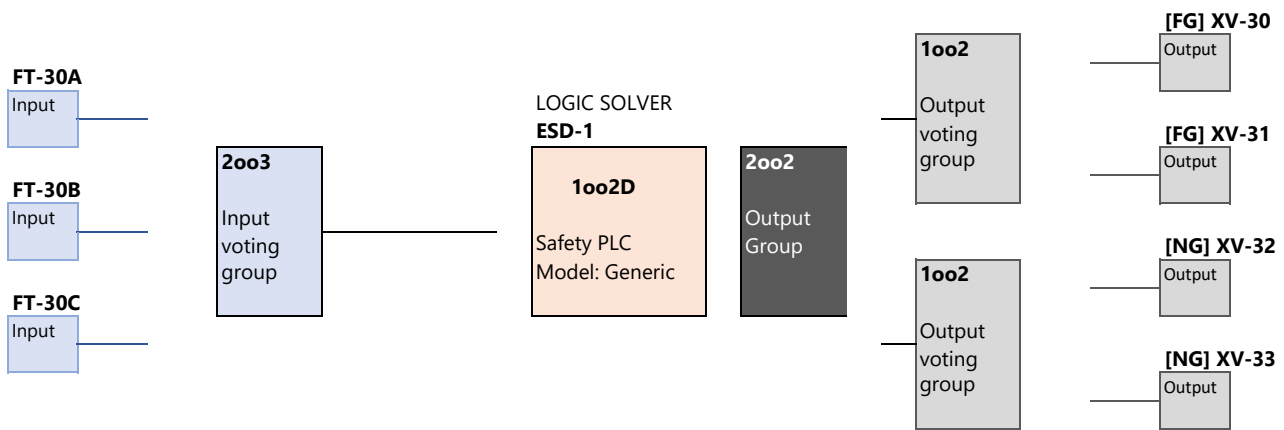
FT-30A
Input

FT-30B
Input

FT-30C
Input

2oo3
Input voting group

LOGIC SOLVER
ESD-1

1oo2D
Safety PLC
Model: Generic

2oo2
Output Group

1oo2
Output voting group

1oo2
Output voting group

[FG] XV-30
Output

[FG] XV-31
Output

[NG] XV-32
Output

[NG] XV-33
Output